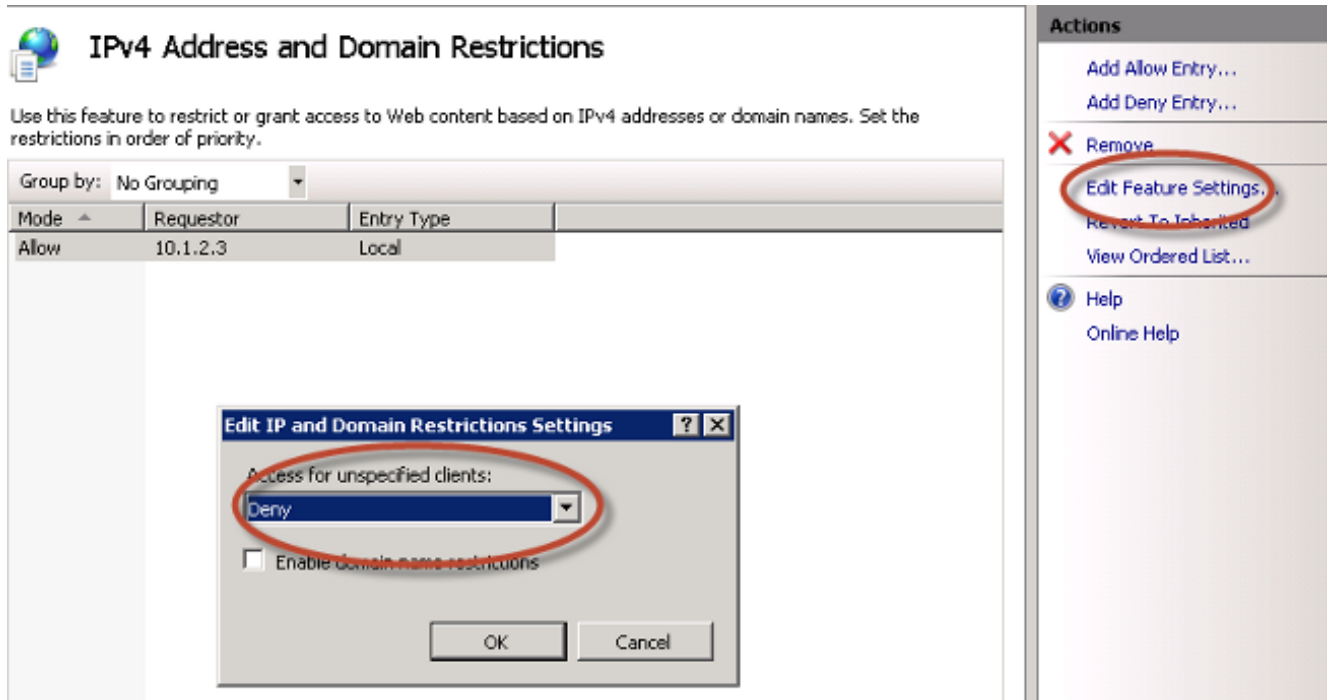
IPv4 Address and Domain Restrictions

Use this feature to restrict or grant access to Web content based on IPv4 addresses or domain names. Set the restrictions in order of priority.

Group by: No Grouping

| Mode | Requestor | Entry Type |
|---|---|---|
| Allow | 10.1.2.3 | Local |

Edit IP and Domain Restrictions Settings ? X

Access for unspecified clients:

Deny

Enable domain name restrictions

OK Cancel

Actions

Add Allow Entry...

Add Deny Entry...

Remove

Edit Feature Settings...

Revert To Inherited

View Ordered List...

Help

Online Help